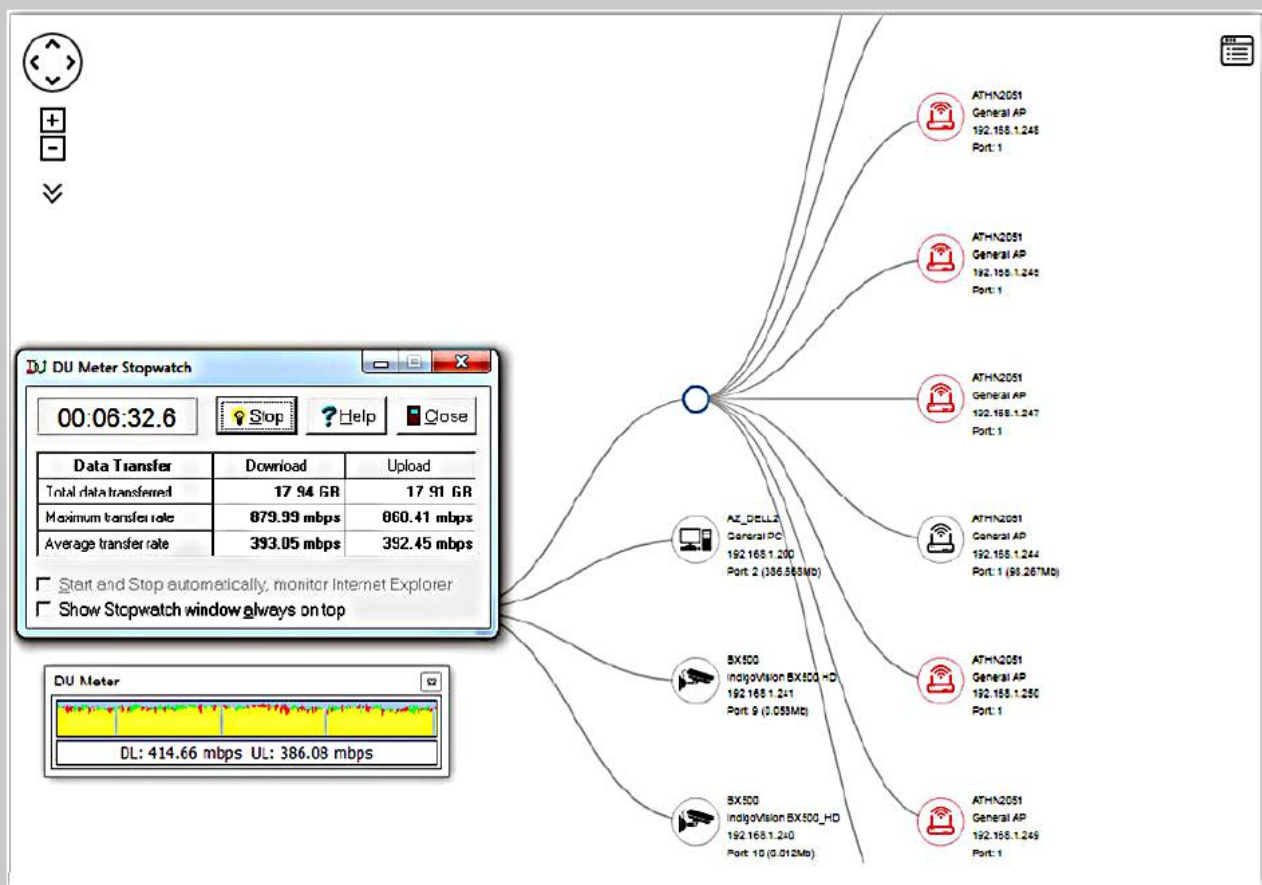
ATHN2051
General AP
192.168.1.248
Port: 1

ATHN2051
General AP
192.168.1.246
Port: 1

ATHN2051
General AP
192.168.1.247
Port: 1

DU Meter Stopwatch

00:06:32.6

Stop

Help

Close

| Data Transfer | Download | Upload |
|---|---|---|
| Total data transferred | 17.94 GB | 17.91 GB |
| Maximum transfer rate | 879.99 mbps | 860.41 mbps |
| Average transfer rate | 393.05 mbps | 392.45 mbps |

Start and Stop automatically, monitor Internet Explorer
Show Stopwatch window always on top

AZ_DELL2
General PC
192.168.1.200
Port: 2 (386.565Mb)

ATHN2051
General AP
192.168.1.244
Port: 1 (98.267Mb)

DU Meter

DL: 414.66 mbps UL: 386.08 mbps

BX500
IndigoVision BX500_HD
192.168.1.241
Port: 9 (0.053Mb)

ATHN2051
General AP
192.168.1.250
Port: 1

BX500
IndigoVision BX500_HD
192.168.1.240
Port: 10 (0.012Mb)

ATHN2051
General AP
192.168.1.249
Port: 1